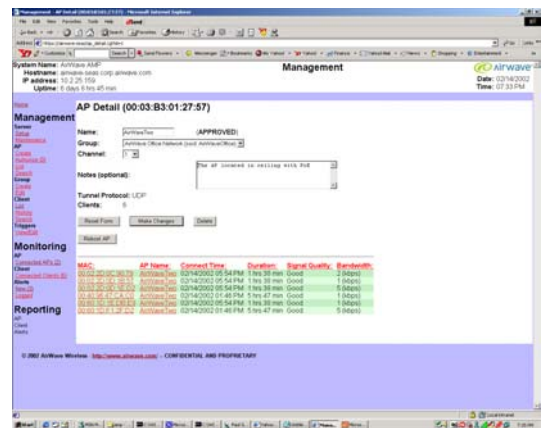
System Name: AirWave AMP
Hostname: airwave-seas.corp.airwave.com
IP address: 10.2.25.159
Uptime: 6 days 5 hrs 45 min

Management

Date: 02/14/2002
Time: 07:33 PM

Management

Monitoring

Reporting

AP Detail (00:03:B3:01:27:57)

Name: AirWaveTwo (APPROVED)
Group: AirWave Office Network (ssid: AirWaveOffice)
Channel: 1
Notes (optional): The AP located in ceiling with PoE
Tunnel Protocol: UDP
Clients: 6

Reset Form | Make Changes | Delete

Reboot AP

| MAC: | AP Name: | Connect Time: | Duration: | Signal Quality: | Bandwidth: |
|---|---|---|---|---|---|
| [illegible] | AirWaveTwo | 02/14/2002 05:54 PM | 1 hrs 38 min | Good | 2 (Mbps) |
| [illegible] | AirWaveTwo | 02/14/2002 05:54 PM | 1 hrs 38 min | Good | 1 (Mbps) |
| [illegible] | AirWaveTwo | 02/14/2002 05:54 PM | 1 hrs 38 min | Good | 5 (Mbps) |
| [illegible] | AirWaveTwo | 02/14/2002 01:46 PM | 5 hrs 47 min | Good | 1 (Mbps) |
| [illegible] | AirWaveTwo | 02/14/2002 05:54 PM | 1 hrs 38 min | Good | 5 (Mbps) |
| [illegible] | AirWaveTwo | 02/14/2002 01:46 PM | 5 hrs 47 min | Good | 5 (Mbps) |

© 2002 AirWave Wireless http://www.airwave.com/ - CONFIDENTIAL AND PROPRIETARY